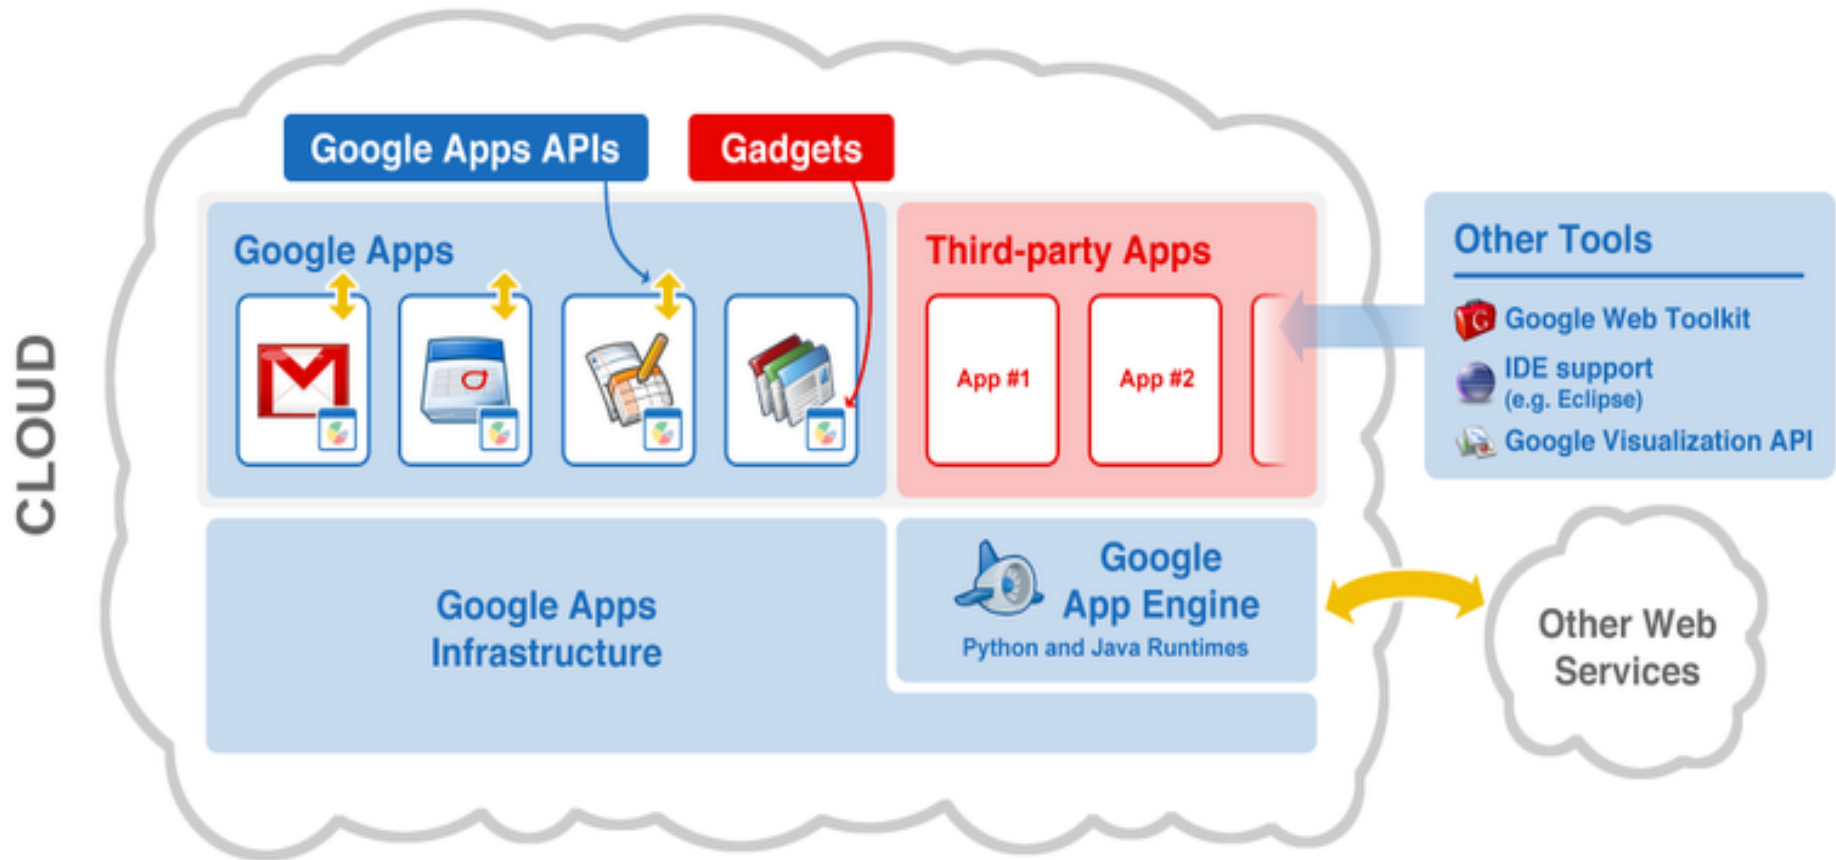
CLOUD

Google Apps APIs

Gadgets

Google Apps

Third-party Apps

App #1

App #2

Other Tools

Google Web Toolkit

IDE support (e.g. Eclipse)

Google Visualization API

Google Apps Infrastructure

Google App Engine

Python and Java Runtimes

Other Web Services